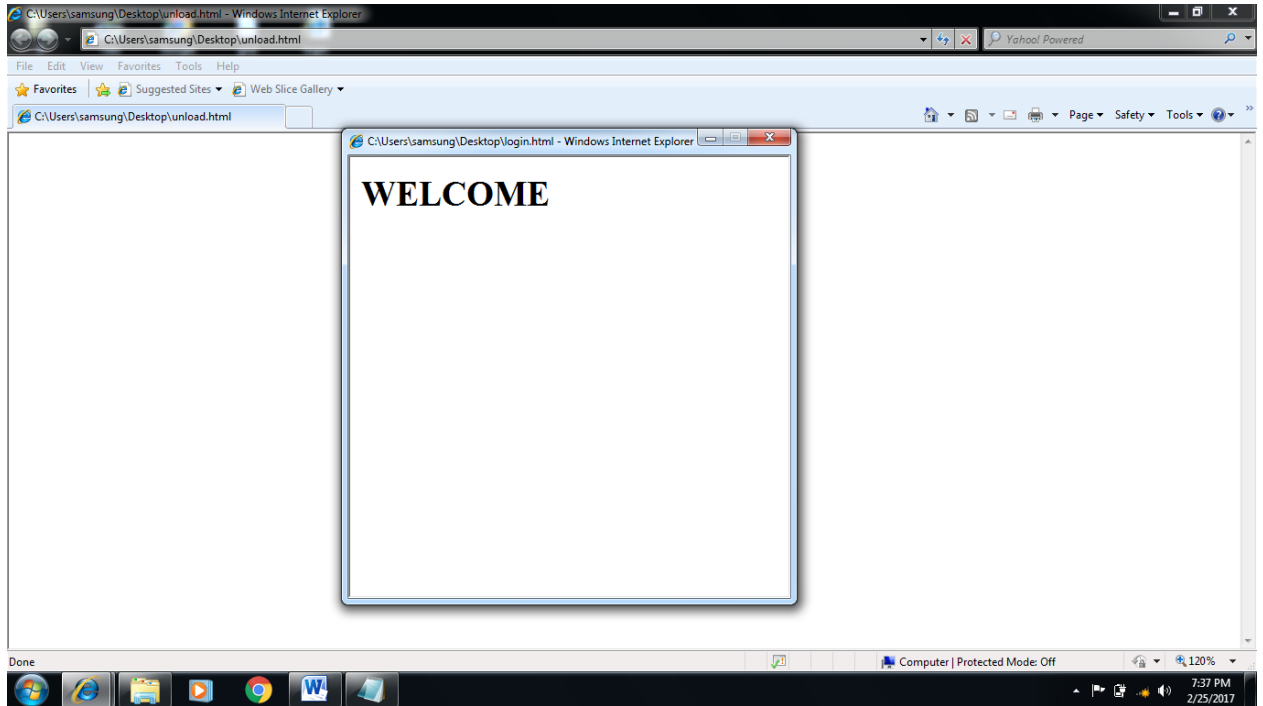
C:\Users\samsung\Desktop\unload.html - Windows Internet Explorer

C:\Users\samsung\Desktop\unload.html

Yahoo! Powered

File Edit View Favorites Tools Help

Favorites Suggested Sites Web Slice Gallery

C:\Users\samsung\Desktop\unload.html

Page Safety Tools

C:\Users\samsung\Desktop\login.html - Windows Internet Explorer

WELCOME

Done

Computer | Protected Mode: Off

120%

7:37 PM
2/25/2017